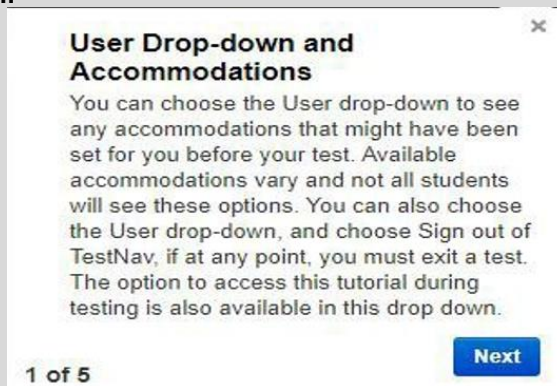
×

User Drop-down and Accommodations

You can choose the User drop-down to see any accommodations that might have been set for you before your test. Available accommodations vary and not all students will see these options. You can also choose the User drop-down, and choose Sign out of TestNav, if at any point, you must exit a test. The option to access this tutorial during testing is also available in this drop down.

1 of 5

Next